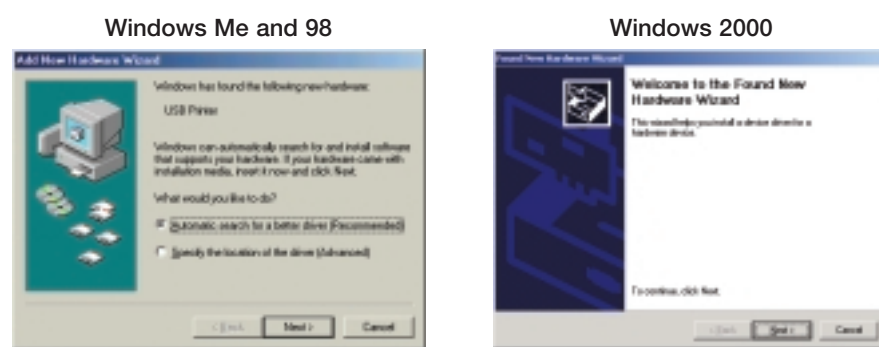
Windows Me and 98

Add New Hardware Wizard

Windows has found the following new hardware:

USB Printer

Windows can automatically search for and install software that supports your hardware. If your hardware came with installation media, insert it now and click Next.

What would you like to do?

Automatic search for a better driver (Recommended)

Specify the location of the driver (Advanced)

< Back Next > Cancel

Windows 2000

Found New Hardware Wizard

Welcome to the Found New Hardware Wizard

This wizard helps you install a device driver for a hardware device.

To continue, click Next.

< Back Next > Cancel